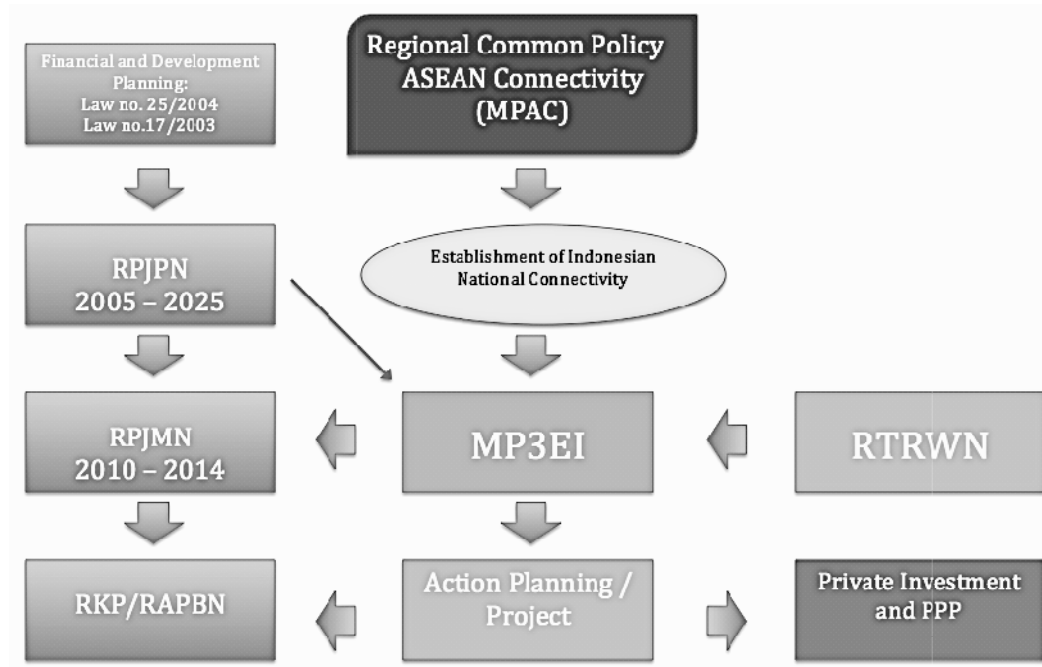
Financial and Development Planning:
Law no. 25/2004
Law no.17/2003

Regional Common Policy
ASEAN Connectivity
(MPAC)

RPJPN
2005 – 2025

Establishment of Indonesian National Connectivity

RPJMN
2010 – 2014

MP3EI

RTRWN

RKP/RAPBN

Action Planning / Project

Private Investment and PPP